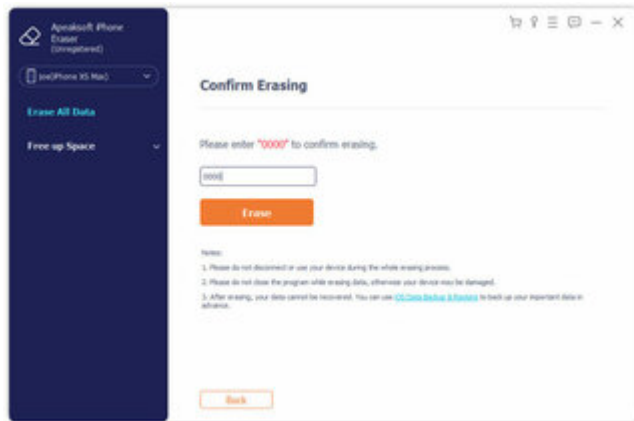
Apeaksoft iPhone Eraser
(Unregistered)

ios(iPhone XS Max)

Erase All Data

Free up Space

Confirm Erasing

Please enter "0000" to confirm erasing.

0000

Erase

Notes:

1. Please do not disconnect or use your device during the whole erasing process.

2. Please do not close the program while erasing data, otherwise your device may be damaged.

3. After erasing, your data cannot be recovered. You can use iOS Data Backup & Restore to back up your important data in advance.

Back